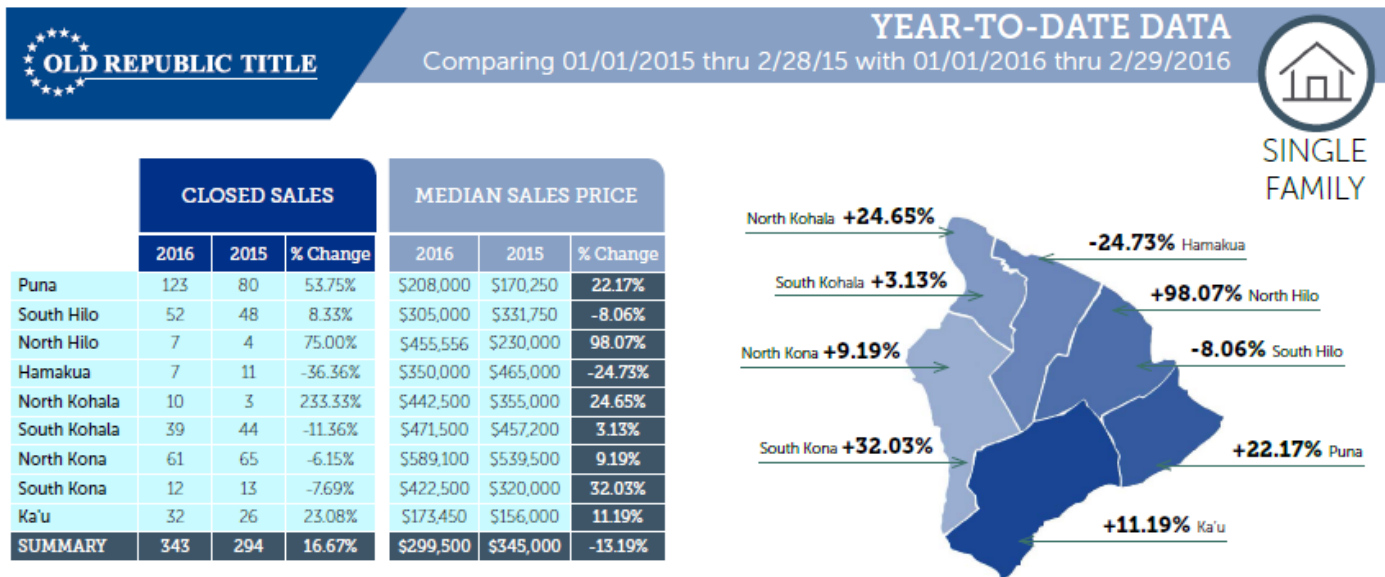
OLD REPUBLIC TITLE

YEAR-TO-DATE DATA
Comparing 01/01/2015 thru 2/28/15 with 01/01/2016 thru 2/29/2016

SINGLE FAMILY

| | CLOSED SALES | | | MEDIAN SALES PRICE | | |
|---|---|---|---|---|---|---|
| | 2016 | 2015 | % Change | 2016 | 2015 | % Change |
| Puna | 123 | 80 | 53.75% | \$208,000 | \$170,250 | 22.17% |
| South Hilo | 52 | 48 | 8.33% | \$305,000 | \$331,750 | -8.06% |
| North Hilo | 7 | 4 | 75.00% | \$455,556 | \$230,000 | 98.07% |
| Hamakua | 7 | 11 | -36.36% | \$350,000 | \$465,000 | -24.73% |
| North Kohala | 10 | 3 | 233.33% | \$442,500 | \$355,000 | 24.65% |
| South Kohala | 39 | 44 | -11.36% | \$471,500 | \$457,200 | 3.13% |
| North Kona | 61 | 65 | -6.15% | \$589,100 | \$539,500 | 9.19% |
| South Kona | 12 | 13 | -7.69% | \$422,500 | \$320,000 | 32.03% |
| Ka'u | 32 | 26 | 23.08% | \$173,450 | \$156,000 | 11.19% |
| SUMMARY | 343 | 294 | 16.67% | \$299,500 | \$345,000 | -13.19% |

North Kohala +24.65%
-24.73% Hamakua
South Kohala +3.13%
+98.07% North Hilo
North Kona +9.19%
-8.06% South Hilo
South Kona +32.03%
+22.17% Puna
+11.19% Ka'u